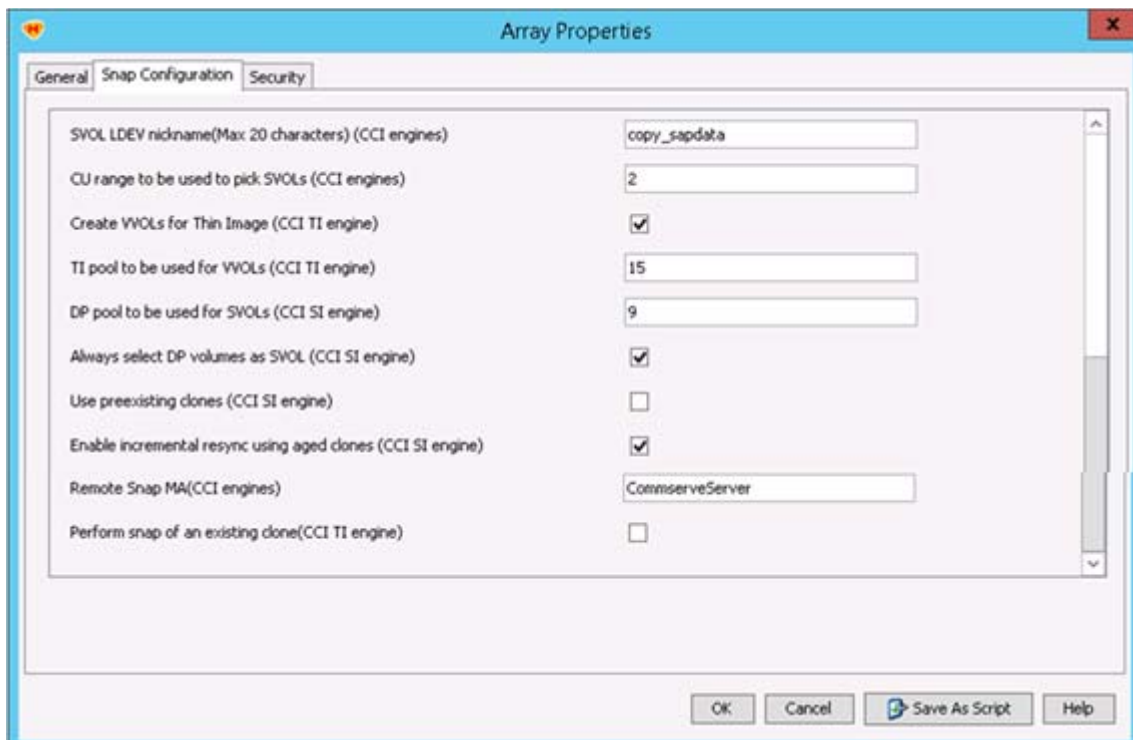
Array Properties

General | Snap Configuration | Security

SVOL LDEV nickname(Max 20 characters) (CCI engines) copy_sapdata

CU range to be used to pick SVOLs (CCI engines) 2

Create VVOLs for Thin Image (CCI TI engine)

TI pool to be used for VVOLs (CCI TI engine) 15

DP pool to be used for SVOLs (CCI SI engine) 9

Always select DP volumes as SVOL (CCI SI engine)

Use preexisting clones (CCI SI engine)

Enable incremental resync using aged clones (CCI SI engine)

Remote Snap MA(CCI engines) CommserveServer

Perform snap of an existing clone(CCI TI engine)

OK | Cancel | Save As Script | Help